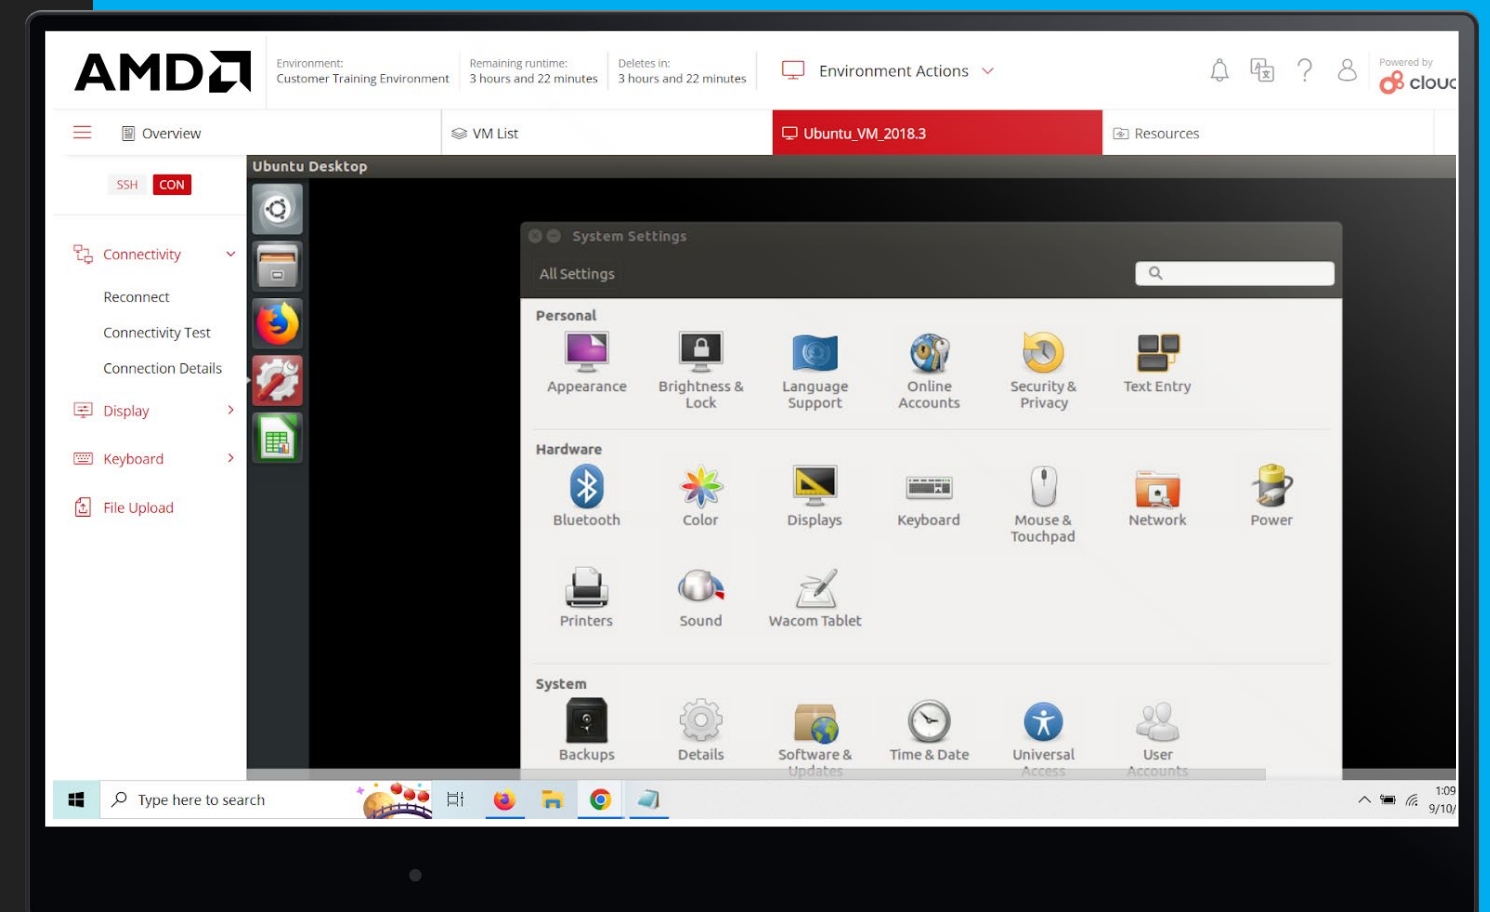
AMD

Environment:
Customer Training Environment

Remaining runtime:
3 hours and 22 minutes

Deletes in:
3 hours and 22 minutes

Environment Actions

Powered by
clouc

Overview

VM List

Ubuntu_VM_2018.3

Resources

SSH CON

Connectivity

Reconnect

Connectivity Test

Connection Details

Display

Keyboard

File Upload

Ubuntu Desktop

System Settings

All Settings

Personal

Appearance

Brightness & Lock

Language Support

Online Accounts

Security & Privacy

Text Entry

Hardware

Bluetooth

Color

Displays

Keyboard

Mouse & Touchpad

Network

Power

Printers

Sound

Wacom Tablet

System

Backups

Details

Software & Updates

Time & Date

Universal Access

User Accounts

Type here to search

1:09
9/10/